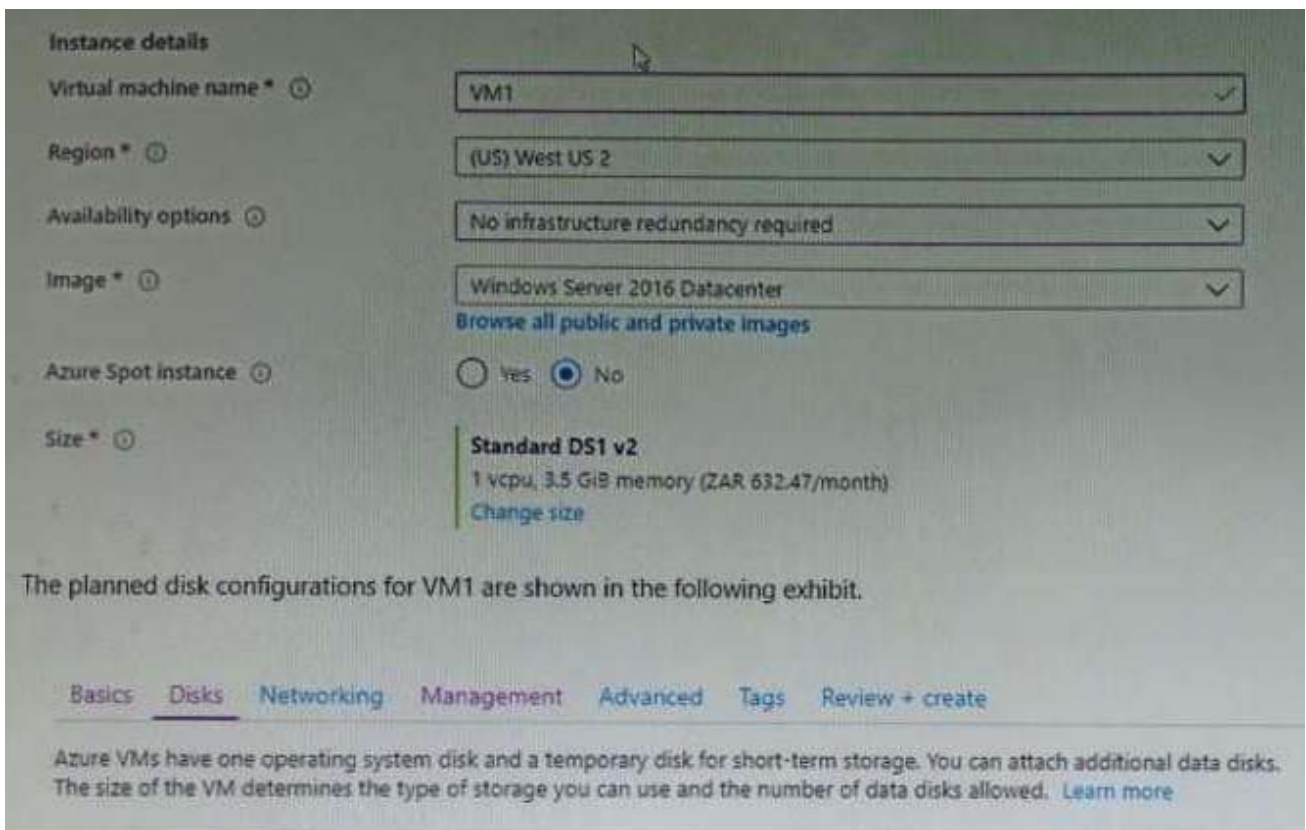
Instance details

Virtual machine name * ⓘ
VM1

Region * ⓘ
(US) West US 2

Availability options ⓘ
No infrastructure redundancy required

Image * ⓘ
Windows Server 2016 Datacenter
Browse all public and private images

Azure Spot instance ⓘ
Yes No

Size * ⓘ
Standard DS1 v2
1 vcpu, 3.5 GiB memory (ZAR 632.47/month)
Change size

The planned disk configurations for VM1 are shown in the following exhibit.

Basics Disks Networking Management Advanced Tags Review + create

Azure VMs have one operating system disk and a temporary disk for short-term storage. You can attach additional data disks. The size of the VM determines the type of storage you can use and the number of data disks allowed. Learn more